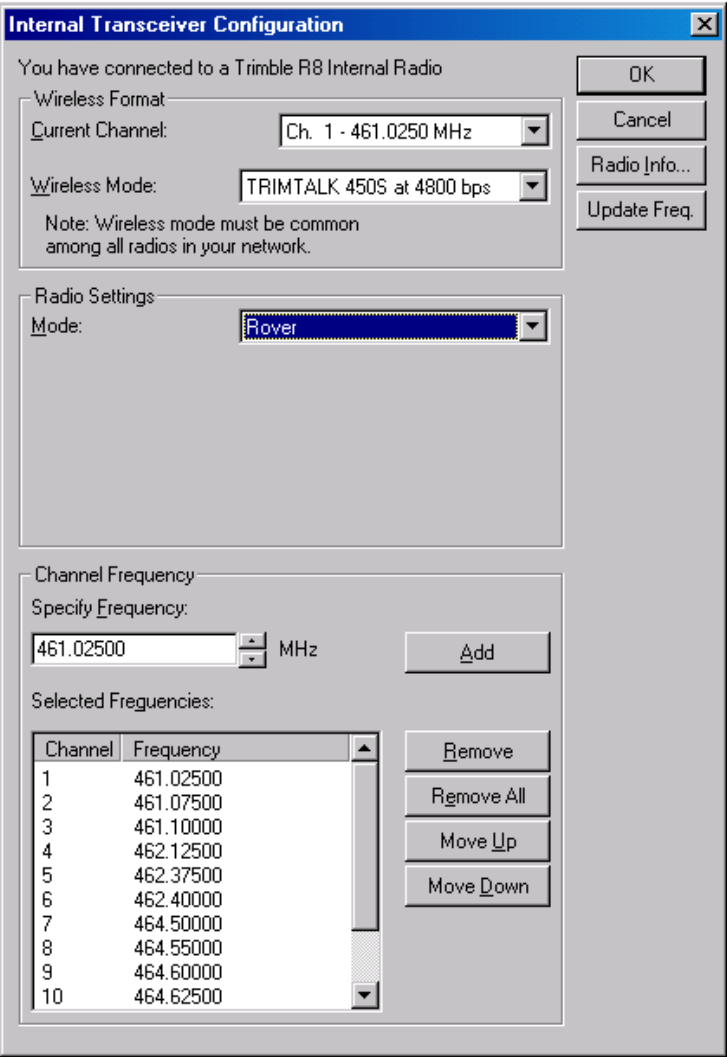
Internal Transceiver Configuration

You have connected to a Trimble R8 Internal Radio

OK

Cancel

Radio Info...

Update Freq.

Wireless Format

Current Channel: Ch. 1 - 461.0250 MHz

Wireless Mode: TRIMTALK 450S at 4800 bps

Note: Wireless mode must be common among all radios in your network.

Radio Settings

Mode: Rover

Channel Frequency

Specify Frequency:

461.02500 MHz

Add

Selected Freguencies:

| Channel | Frequency |
|---|---|
| 1 | 461.02500 |
| 2 | 461.07500 |
| 3 | 461.10000 |
| 4 | 462.12500 |
| 5 | 462.37500 |
| 6 | 462.40000 |
| 7 | 464.50000 |
| 8 | 464.55000 |
| 9 | 464.60000 |
| 10 | 464.62500 |

Remove

Remove All

Move Up

Move Down